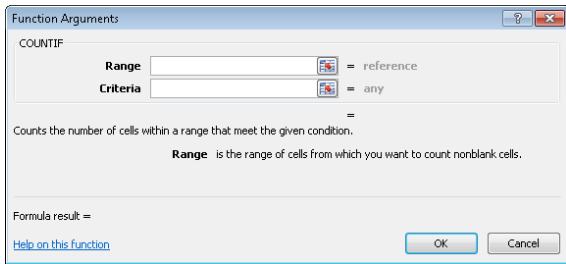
Function Arguments

?

COUNTIF

Range = reference

Criteria = any

=

Counts the number of cells within a range that meet the given condition.

Range is the range of cells from which you want to count nonblank cells.

Formula result =

Help on this function

OK

Cancel